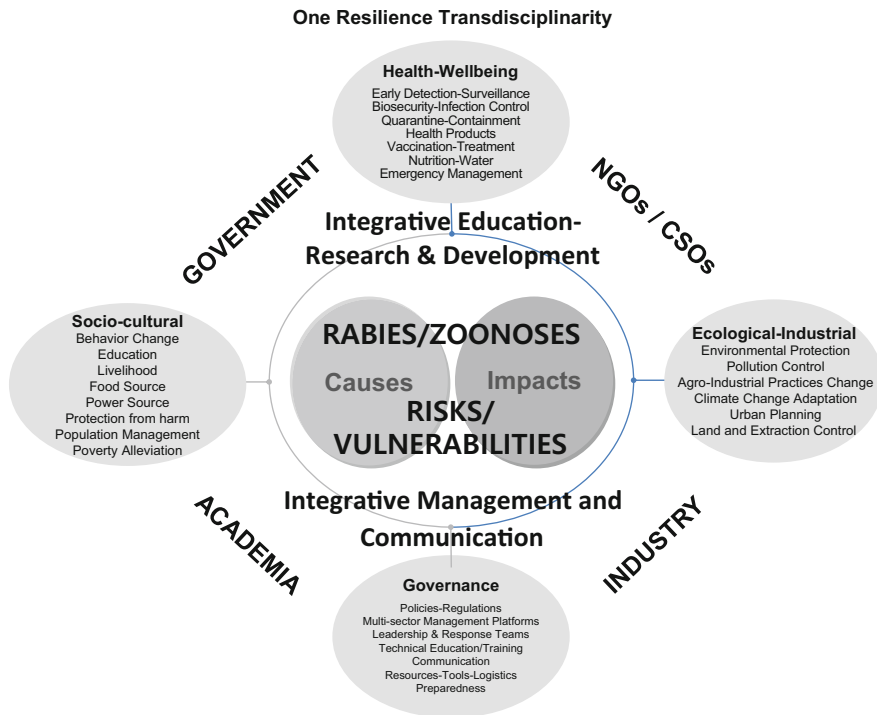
One Resilience Transdisciplinarity

Health-Wellbeing
Early Detection-Surveillance
Biosecurity-Infection Control
Quarantine-Containment
Health Products
Vaccination-Treatment
Nutrition-Water
Emergency Management

GOVERNMENT

NGOs / CSOs

Integrative Education-Research & Development

Socio-cultural
Behavior Change
Education
Livelihood
Food Source
Power Source
Protection from harm
Population Management
Poverty Alleviation

RABIES/ZOONOSES

Causes

Impacts

RISKS/ VULNERABILITIES

Ecological-Industrial
Environmental Protection
Pollution Control
Agro-Industrial Practices Change
Climate Change Adaptation
Urban Planning
Land and Extraction Control

Integrative Management and Communication

ACADEMIA

INDUSTRY

Governance
Policies-Regulations
Multi-sector Management Platforms
Leadership & Response Teams
Technical Education/Training
Communication
Resources-Tools-Logistics
Preparedness